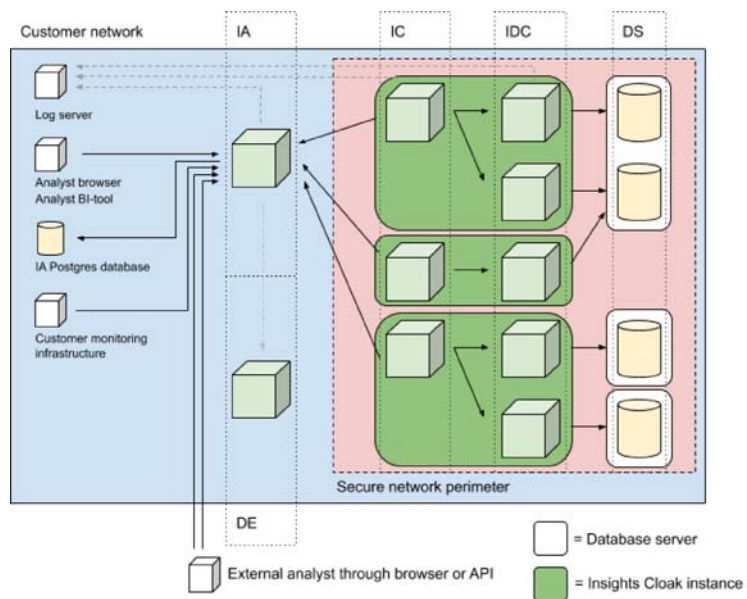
Customer network

IA

IC

IDC

DS

Log server

Analyst browser
Analyst BI-tool

IA Postgres database

Customer monitoring infrastructure

Secure network perimeter

DE

External analyst through browser or API

= Database server

= Insights Cloak instance